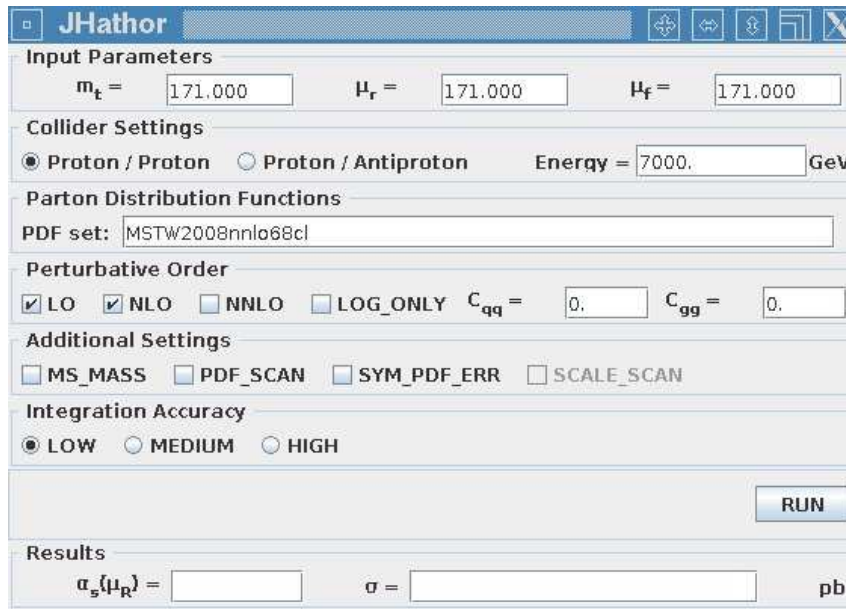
JHathor

Input Parameters

$m_t$ = 171.000 $\mu_r$ = 171.000 $\mu_f$ = 171.000

Collider Settings

Proton / Proton Proton / Antiproton Energy = 7000. GeV

Parton Distribution Functions

PDF set: MSTW2008nnlo68cl

Perturbative Order

LO NLO NNLO LOG_ONLY $C_{qq}$ = 0. $C_{gg}$ = 0.

Additional Settings

MS_MASS PDF_SCAN SYM_PDF_ERR SCALE_SCAN

Integration Accuracy

LOW MEDIUM HIGH

RUN

Results

$\alpha_s(\mu_R)$ = $\sigma$ = pb